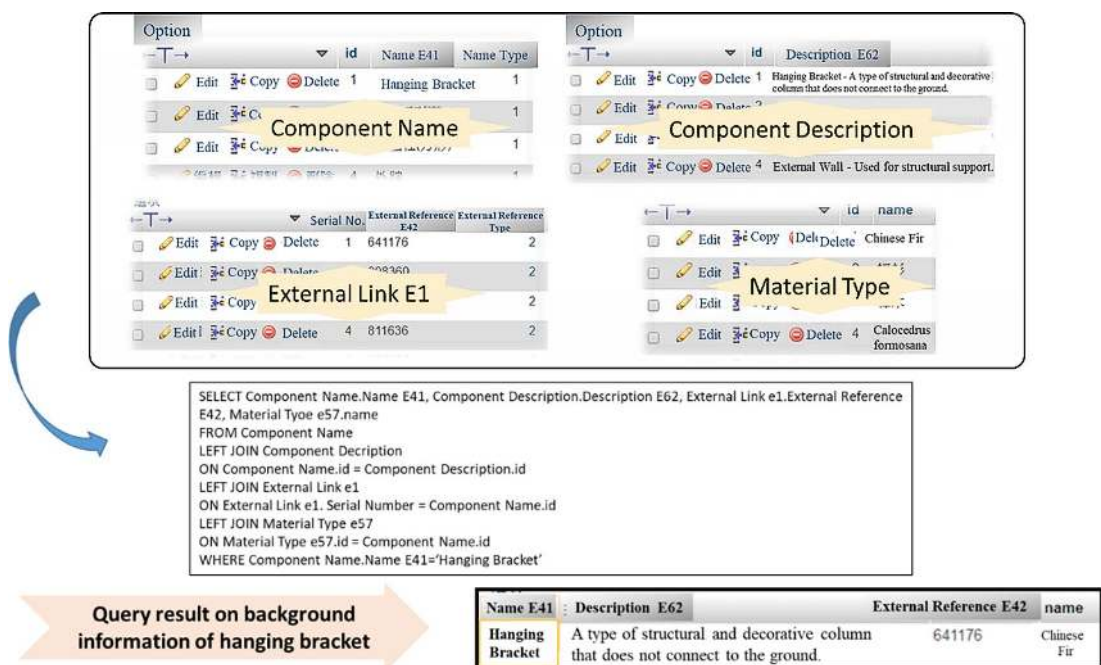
Option

| | id | Name E41 | Name Type |
|---|---|---|---|
| Edit Copy Delete | 1 | Hanging Bracket | 1 |
| Edit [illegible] | | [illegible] | 1 |
| Edit Copy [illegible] | | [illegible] | 1 |

Component Name

Option

| | id | Description E62 |
|---|---|---|
| Edit Copy Delete | 1 | Hanging Bracket - A type of structural and decorative column that does not connect to the ground. |
| Edit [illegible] | 2 | |
| Edit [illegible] | | |
| Edit Copy Delete | 4 | External Wall - Used for structural support. |

Component Description

| | Serial No. | External Reference E42 | External Reference Type |
|---|---|---|---|
| Edit Copy Delete | 1 | 641176 | 2 |
| Edit Copy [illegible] | | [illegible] | 2 |
| Edit Copy | | | 2 |
| Edit Copy Delete | 4 | 811636 | 2 |

External Link E1

| | id | name |
|---|---|---|
| Edit Copy Delete | | Chinese Fir |
| Edit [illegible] | | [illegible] |
| Edit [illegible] | | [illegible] |
| Edit Copy Delete | 4 | Calocedrus formosana |

Material Type

SELECT Component Name.Name E41, Component Description.Description E62, External Link e1.External Reference E42, Material Tyoe e57.name
FROM Component Name
LEFT JOIN Component Decription
ON Component Name.id = Component Description.id
LEFT JOIN External Link e1
ON External Link e1. Serial Number = Component Name.id
LEFT JOIN Material Type e57
ON Material Type e57.id = Component Name.id
WHERE Component Name.Name E41='Hanging Bracket'

Query result on background information of hanging bracket

| Name E41 | Description E62 | External Reference E42 | name |
|---|---|---|---|
| Hanging Bracket | A type of structural and decorative column that does not connect to the ground. | 641176 | Chinese Fir |